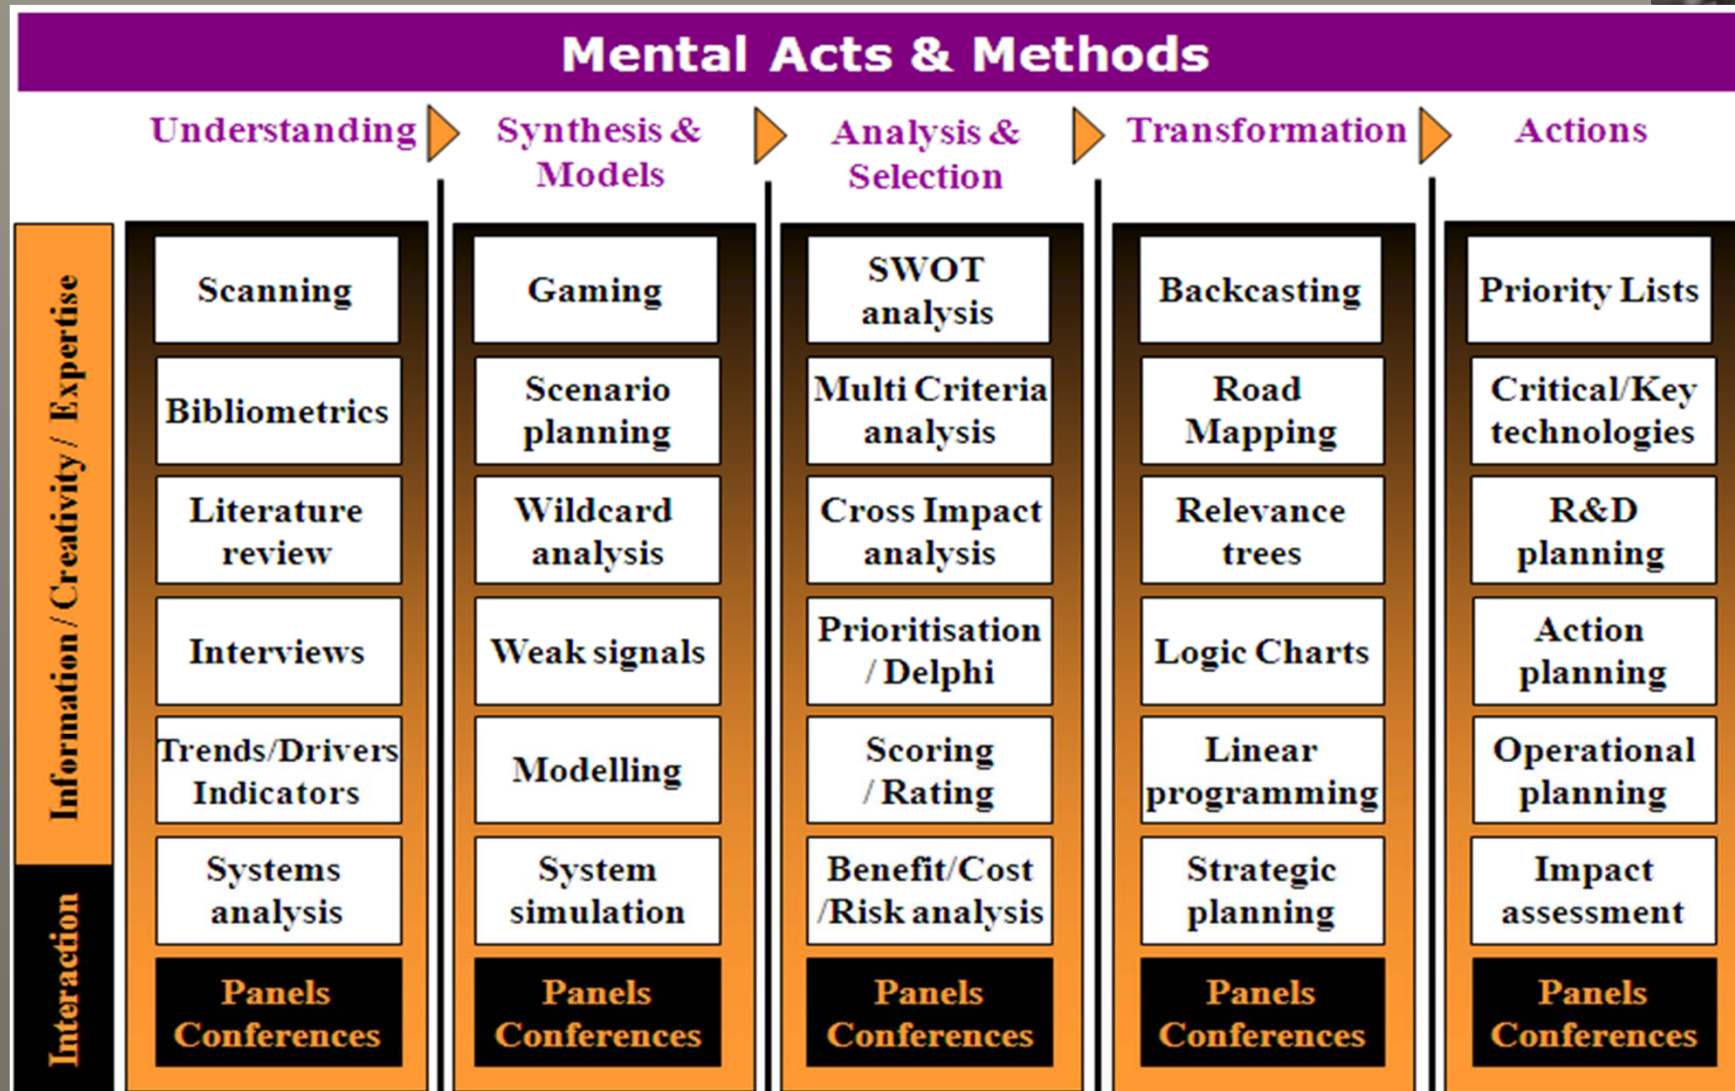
Mental Acts & Methods

Understanding

Synthesis & Models

Analysis & Selection

Transformation

Actions

Information / Creativity / Expertise

Interaction

| Understanding | Synthesis & Models | Analysis & Selection | Transformation | Actions |
|---|---|---|---|---|
| Scanning | Gaming | SWOT analysis | Backcasting | Priority Lists |
| Bibliometrics | Scenario planning | Multi Criteria analysis | Road Mapping | Critical/Key technologies |
| Literature review | Wildcard analysis | Cross Impact analysis | Relevance trees | R&D planning |
| Interviews | Weak signals | Prioritisation / Delphi | Logic Charts | Action planning |
| Trends/Drivers Indicators | Modelling | Scoring / Rating | Linear programming | Operational planning |
| Systems analysis | System simulation | Benefit/Cost /Risk analysis | Strategic planning | Impact assessment |
| Panels Conferences | Panels Conferences | Panels Conferences | Panels Conferences | Panels Conferences |